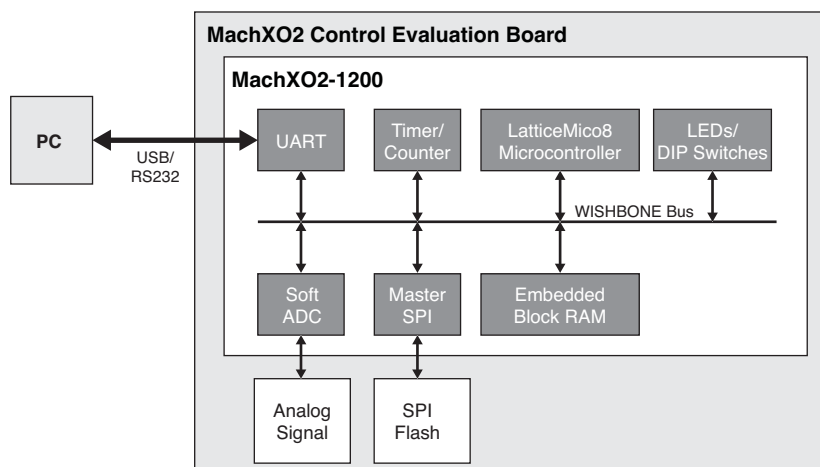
MachXO2 Control Evaluation Board

MachXO2-1200

PC

USB/
RS232

UART

Timer/
Counter

LatticeMico8
Microcontroller

LEDs/
DIP Switches

WISHBONE Bus

Soft
ADC

Master
SPI

Embedded
Block RAM

Analog
Signal

SPI
Flash